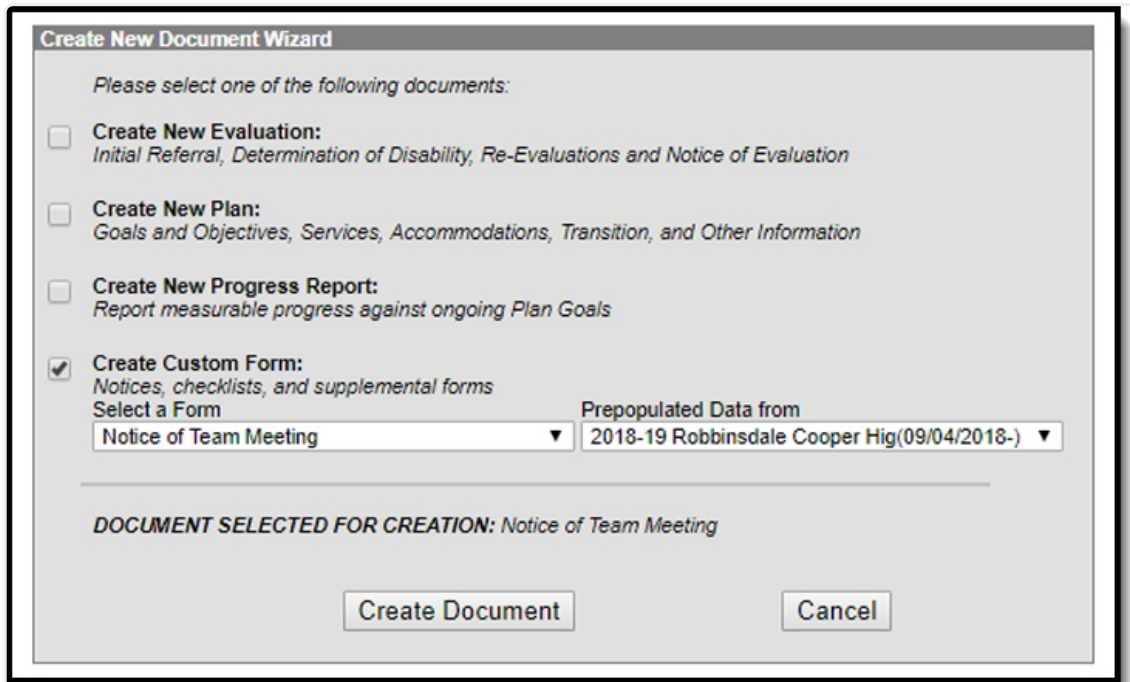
Create New Document Wizard

Please select one of the following documents:

Create New Evaluation:
Initial Referral, Determination of Disability, Re-Evaluations and Notice of Evaluation

Create New Plan:
Goals and Objectives, Services, Accommodations, Transition, and Other Information

Create New Progress Report:
Report measurable progress against ongoing Plan Goals

Create Custom Form:
Notices, checklists, and supplemental forms

Select a Form
Notice of Team Meeting

Prepopulated Data from
2018-19 Robbinsdale Cooper Hig(09/04/2018-)

DOCUMENT SELECTED FOR CREATION: Notice of Team Meeting

Create Document

Cancel